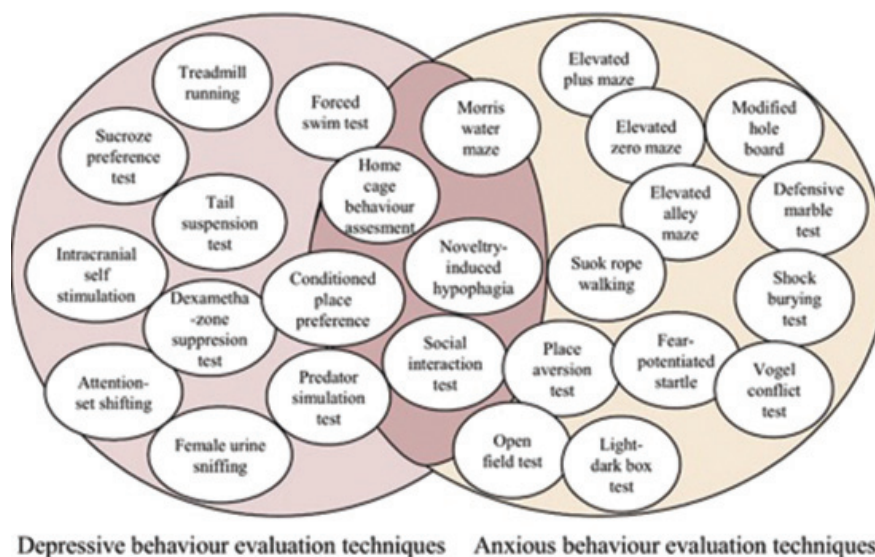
Treadmill running

Sucroze preference test

Forced swim test

Tail suspension test

Home cage behaviour assesment

Intracranial self stimulation

Dexametha -zone suppresion test

Conditioned place preference

Attention-set shifting

Predator simulation test

Female urine sniffing

Morris water maze

Noveltry-induced hypophagia

Social interaction test

Elevated plus maze

Elevated zero maze

Modified hole board

Elevated alley maze

Defensive marble test

Suok rope walking

Shock burying test

Place aversion test

Fear-potentiated startle

Vogel conflict test

Open field test

Light-dark box test

Depressive behaviour evaluation techniques

Anxious behaviour evaluation techniques